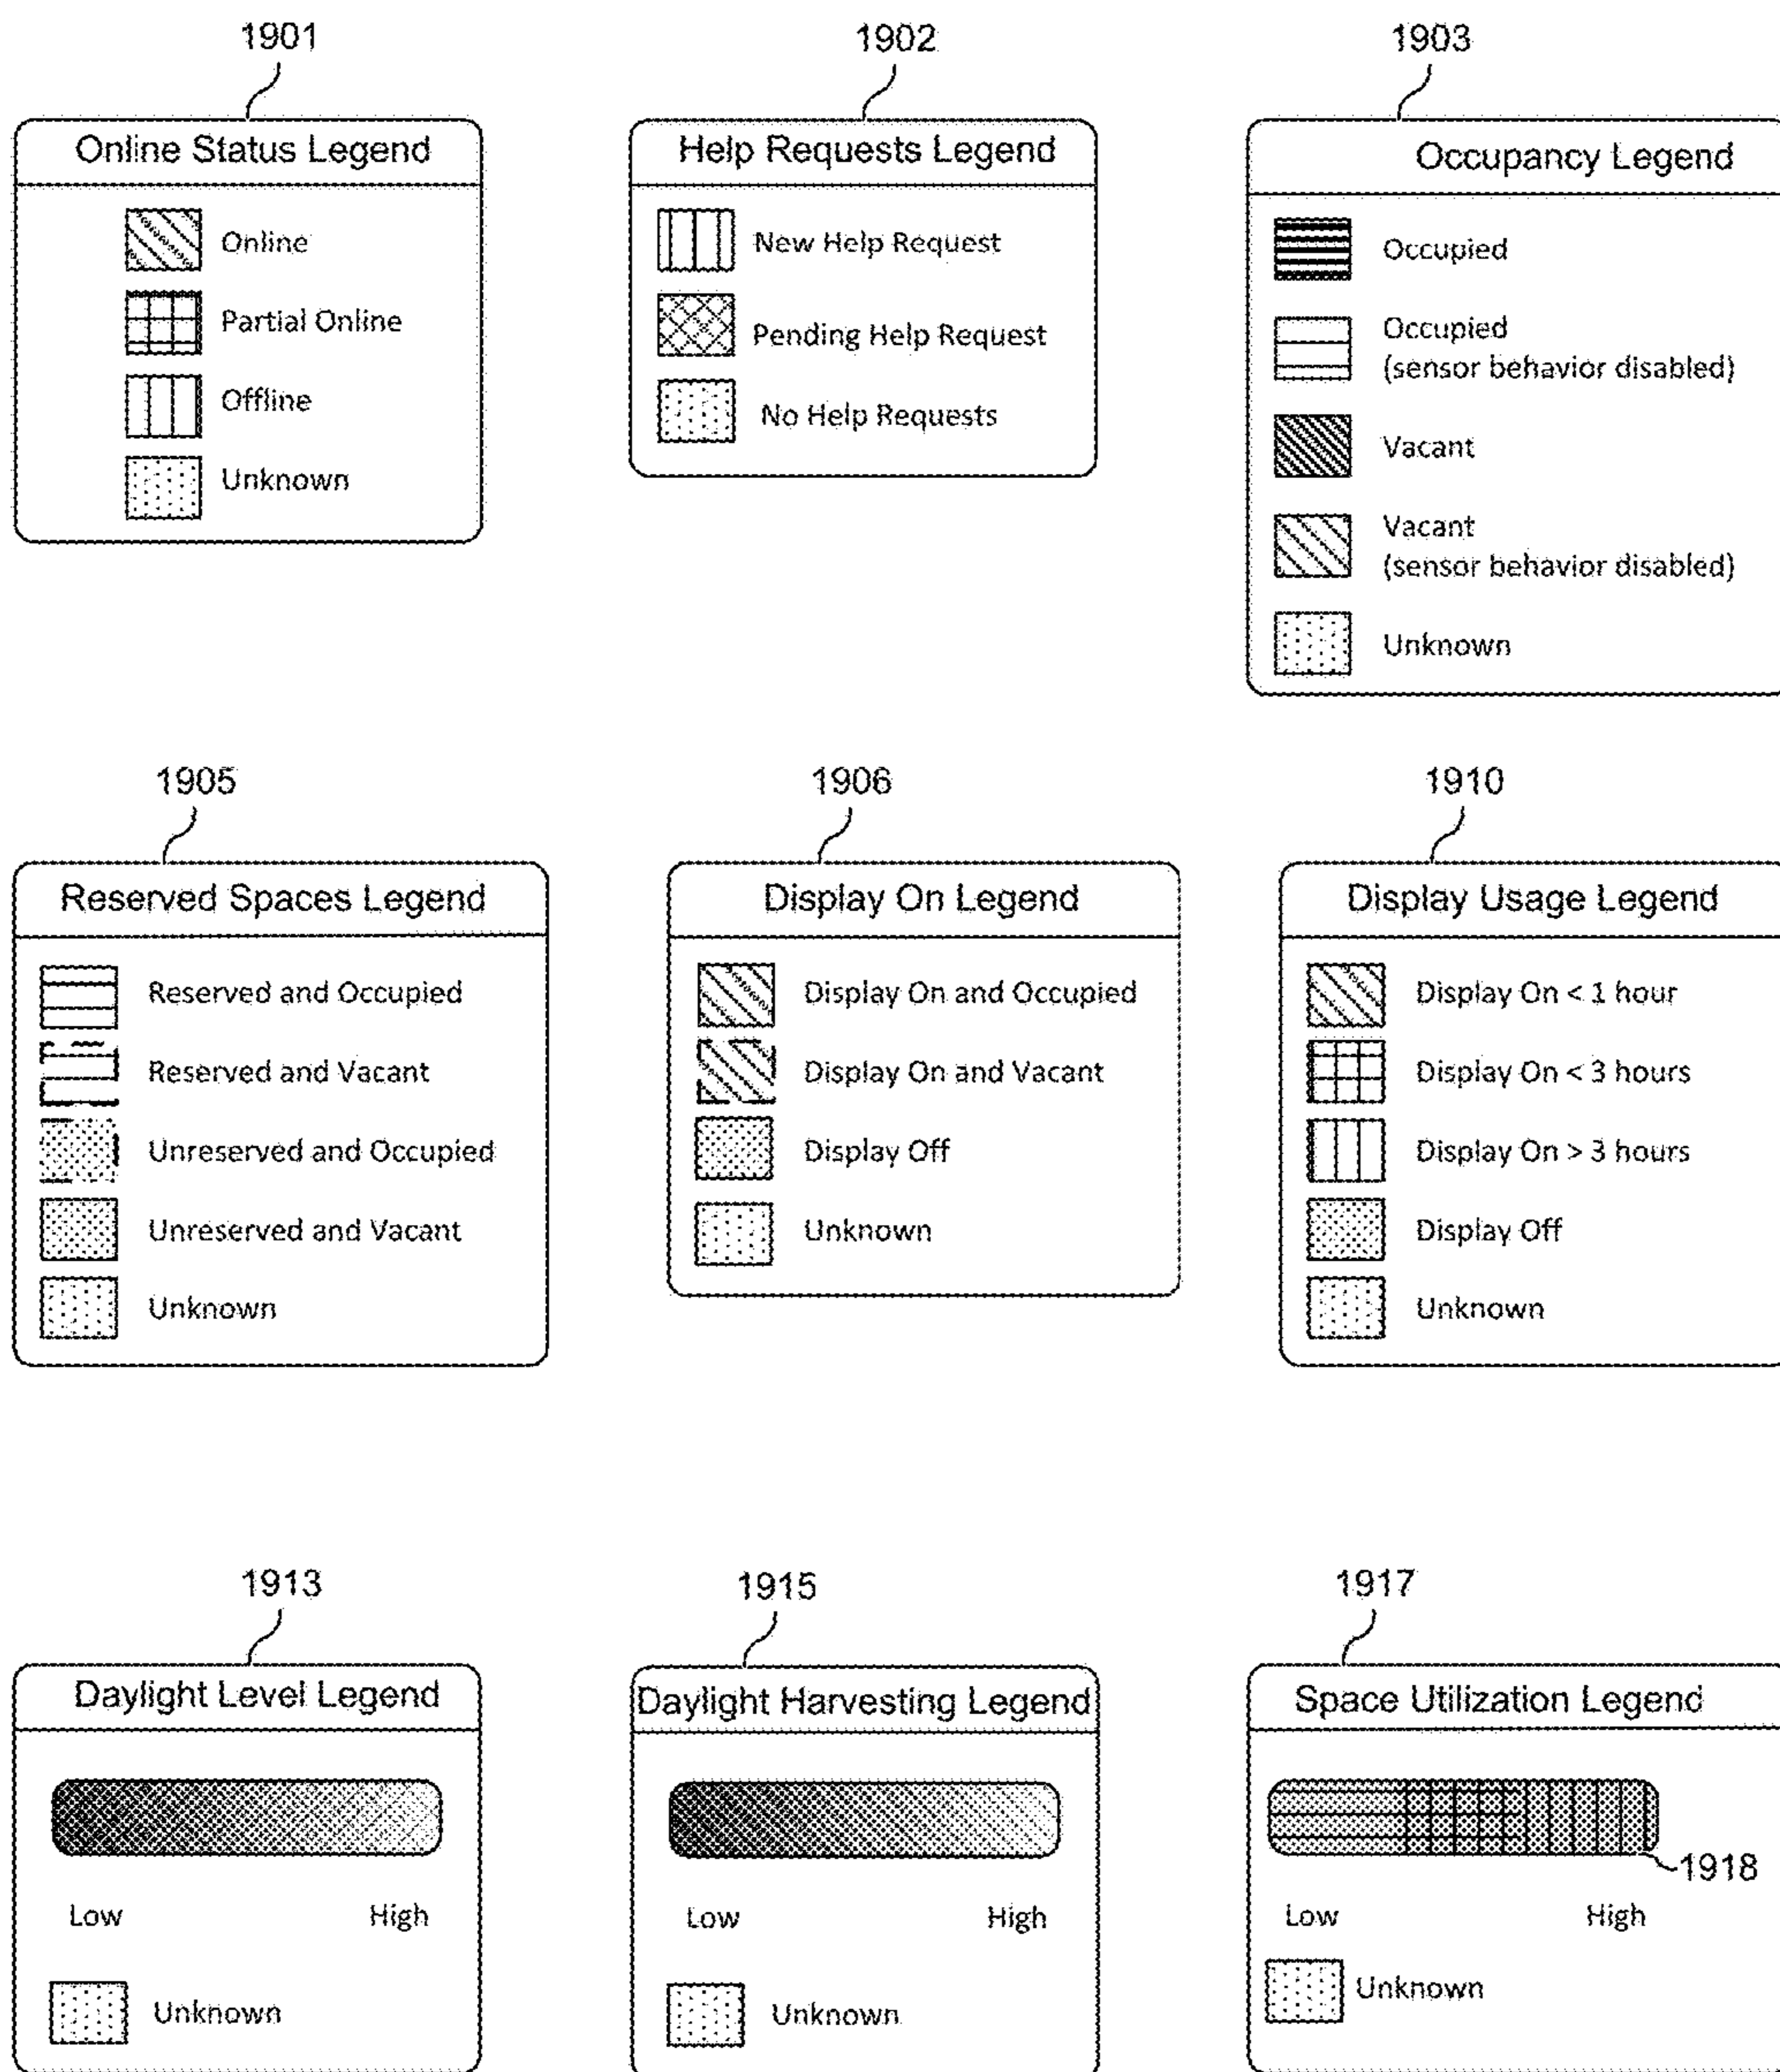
1901

Online Status Legend

Online

Partial Online

Offline

Unknown

1902

Help Requests Legend

New Help Request

Pending Help Request

No Help Requests

1903

Occupancy Legend

Occupied

Occupied (sensor behavior disabled)

Vacant

Vacant (sensor behavior disabled)

Unknown

1905

Reserved Spaces Legend

Reserved and Occupied

Reserved and Vacant

Unreserved and Occupied

Unreserved and Vacant

Unknown

1906

Display On Legend

Display On and Occupied

Display On and Vacant

Display Off

Unknown

1910

Display Usage Legend

Display On < 1 hour

Display On < 3 hours

Display On > 3 hours

Display Off

Unknown

1913

Daylight Level Legend

Low High

Unknown

1915

Daylight Harvesting Legend

Low High

Unknown

1917

Space Utilization Legend

1918

Low High

Unknown